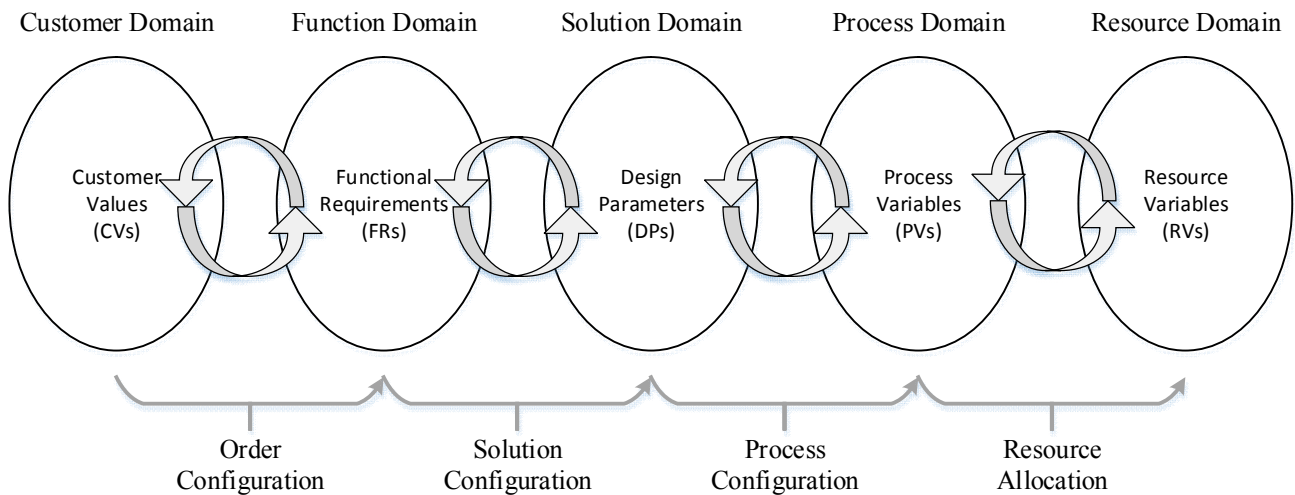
Customer Domain

Function Domain

Solution Domain

Process Domain

Resource Domain

Customer Values (CVs)

Functional Requirements (FRs)

Design Parameters (DPs)

Process Variables (PVs)

Resource Variables (RVs)

Order Configuration

Solution Configuration

Process Configuration

Resource Allocation